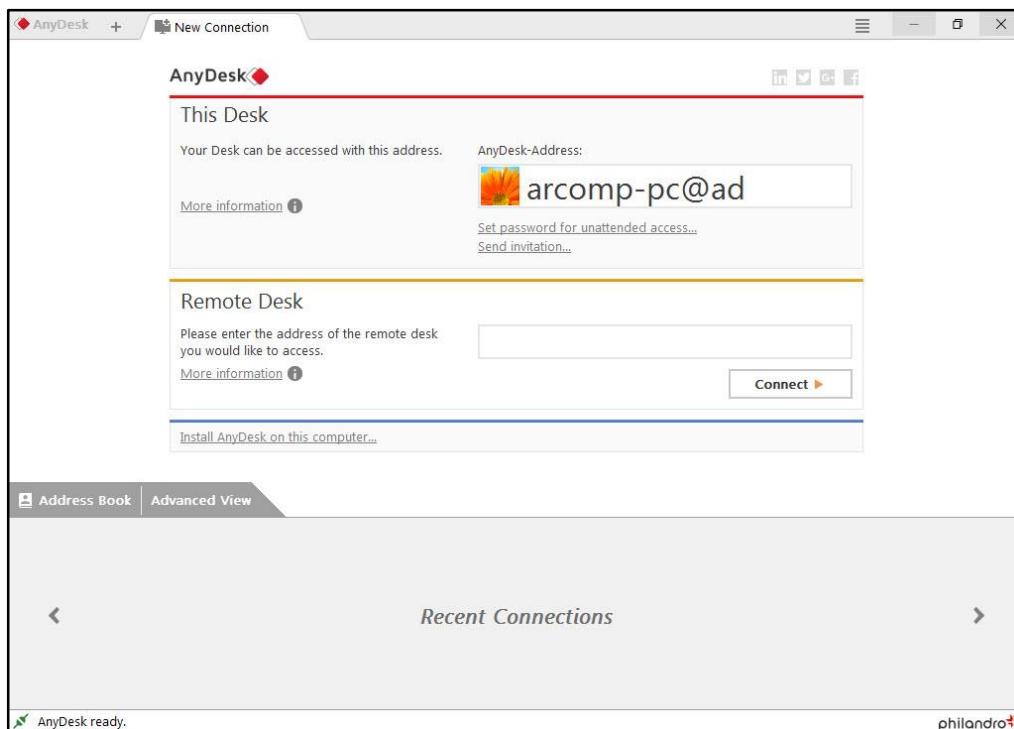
AnyDesk +
New Connection

AnyDesk

This Desk

Your Desk can be accessed with this address.

More information

AnyDesk-Address:

arcomp-pc@ad

Set password for unattended access...
Send invitation...

Remote Desk

Please enter the address of the remote desk you would like to access.

More information

Connect

Install AnyDesk on this computer...

Address Book
Advanced View

Recent Connections

AnyDesk ready.

philandro